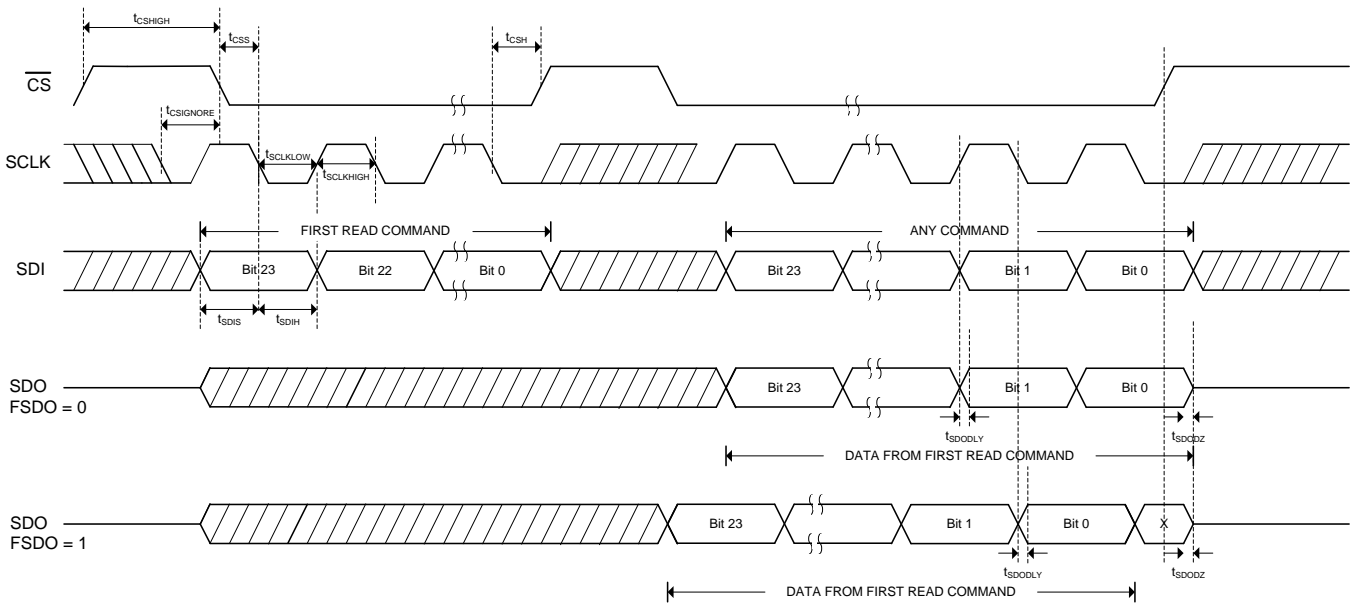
$t_{CSHIGH}$
$t_{CSS}$
$t_{CSH}$
$\overline{CS}$
$t_{CSIGNORE}$
SCLK
$t_{SCLKLOW}$
$t_{SCLKHIGH}$
FIRST READ COMMAND
ANY COMMAND
SDI
Bit 23
Bit 22
Bit 0
Bit 23
Bit 1
Bit 0
$t_{SDIS}$
$t_{SDIH}$
SDO
FSDO = 0
Bit 23
Bit 1
Bit 0
$t_{SDODLY}$
$t_{SDODZ}$
DATA FROM FIRST READ COMMAND
SDO
FSDO = 1
Bit 23
Bit 1
Bit 0
X
$t_{SDODLY}$
$t_{SDODZ}$
DATA FROM FIRST READ COMMAND